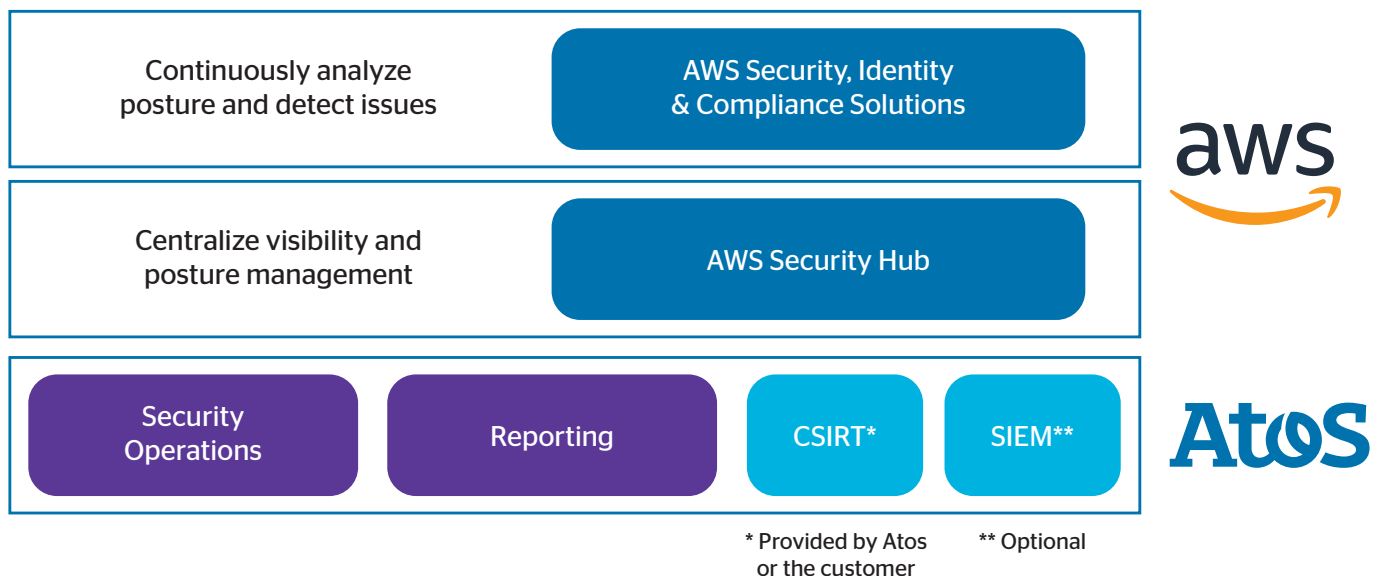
Continuously analyze posture and detect issues

AWS Security, Identity & Compliance Solutions

aws

Centralize visibility and posture management

AWS Security Hub

Security Operations

Reporting

CSIRT*

SIEM**

Atos

* Provided by Atos or the customer

** Optional